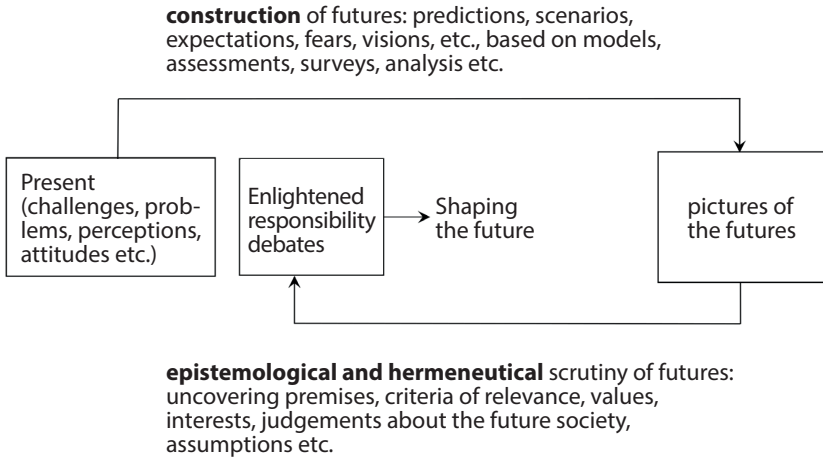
**construction** of futures: predictions, scenarios, expectations, fears, visions, etc., based on models, assessments, surveys, analysis etc.

Present (challenges, problems, perceptions, attitudes etc.)

Enlightened responsibility debates

Shaping the future

pictures of the futures

**epistemological and hermeneutical** scrutiny of futures: uncovering premises, criteria of relevance, values, interests, judgements about the future society, assumptions etc.